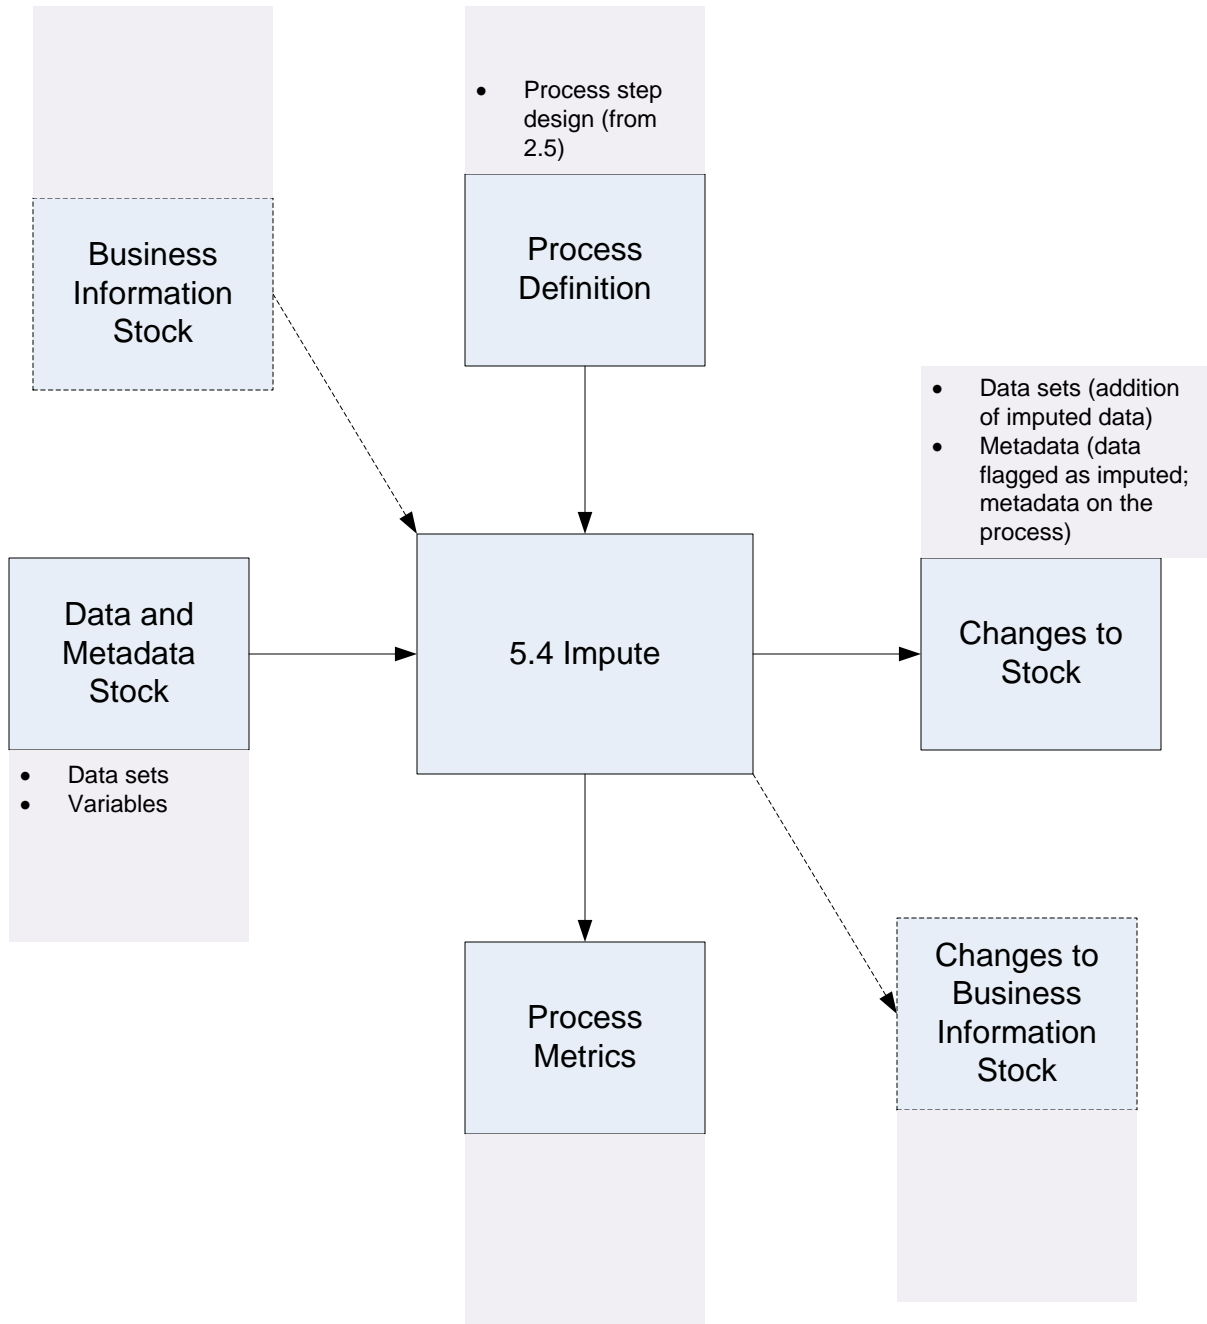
Business Information Stock

• Process step design (from 2.5)

Process Definition

• Data sets (addition of imputed data)
• Metadata (data flagged as imputed; metadata on the process)

Data and Metadata Stock

• Data sets
• Variables

5.4 Impute

Changes to Stock

Process Metrics

Changes to Business Information Stock